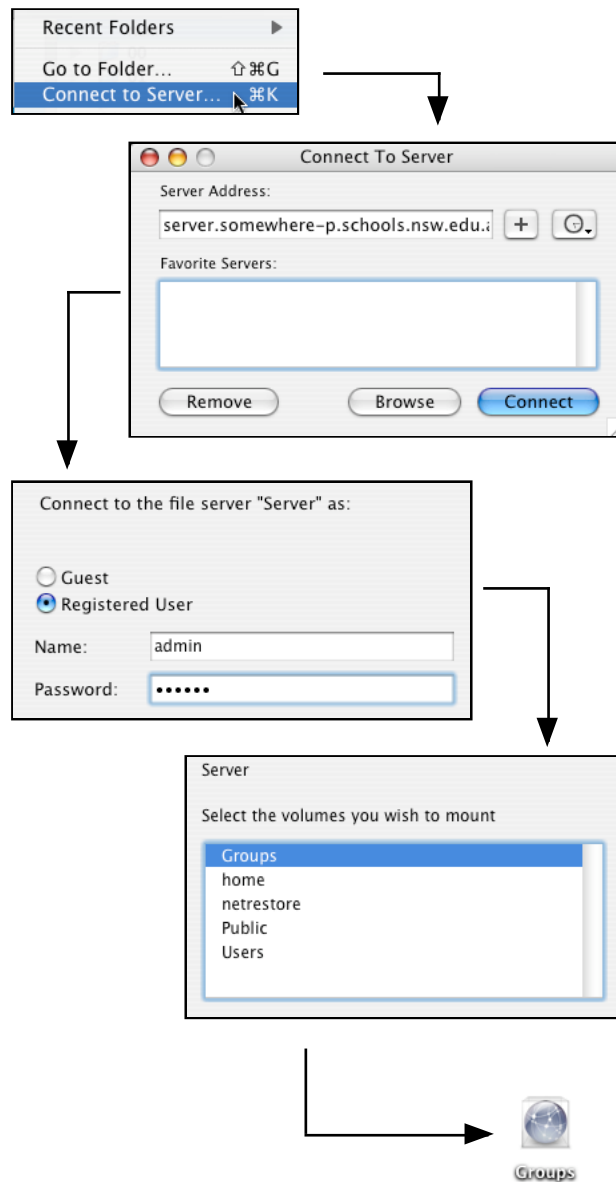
Recent Folders ▶
Go to Folder... ⇧⌘G
Connect to Server... ⌘K

Connect To Server
Server Address:
server.somewhere-p.schools.nsw.edu.a
+
Favorite Servers:
Remove
Browse
Connect

Connect to the file server "Server" as:
Guest
Registered User
Name: admin
Password: ••••••

Server
Select the volumes you wish to mount
Groups
home
netrestore
Public
Users

Groups